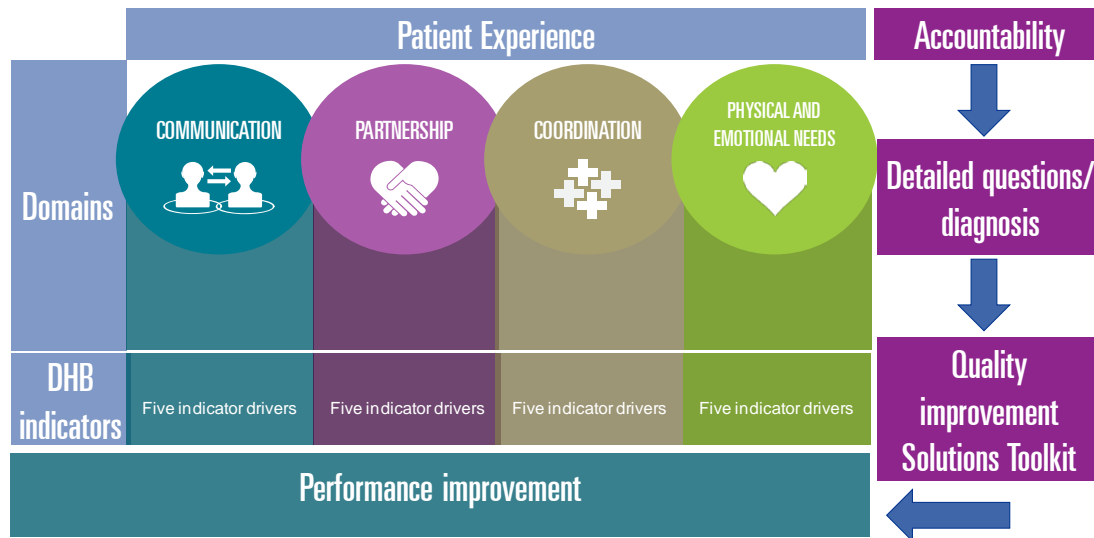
Patient Experience

Accountability

Domains

COMMUNICATION

PARTNERSHIP

COORDINATION

PHYSICAL AND EMOTIONAL NEEDS

Detailed questions/ diagnosis

DHB indicators

Five indicator drivers

Five indicator drivers

Five indicator drivers

Five indicator drivers

Quality improvement Solutions Toolkit

Performance improvement